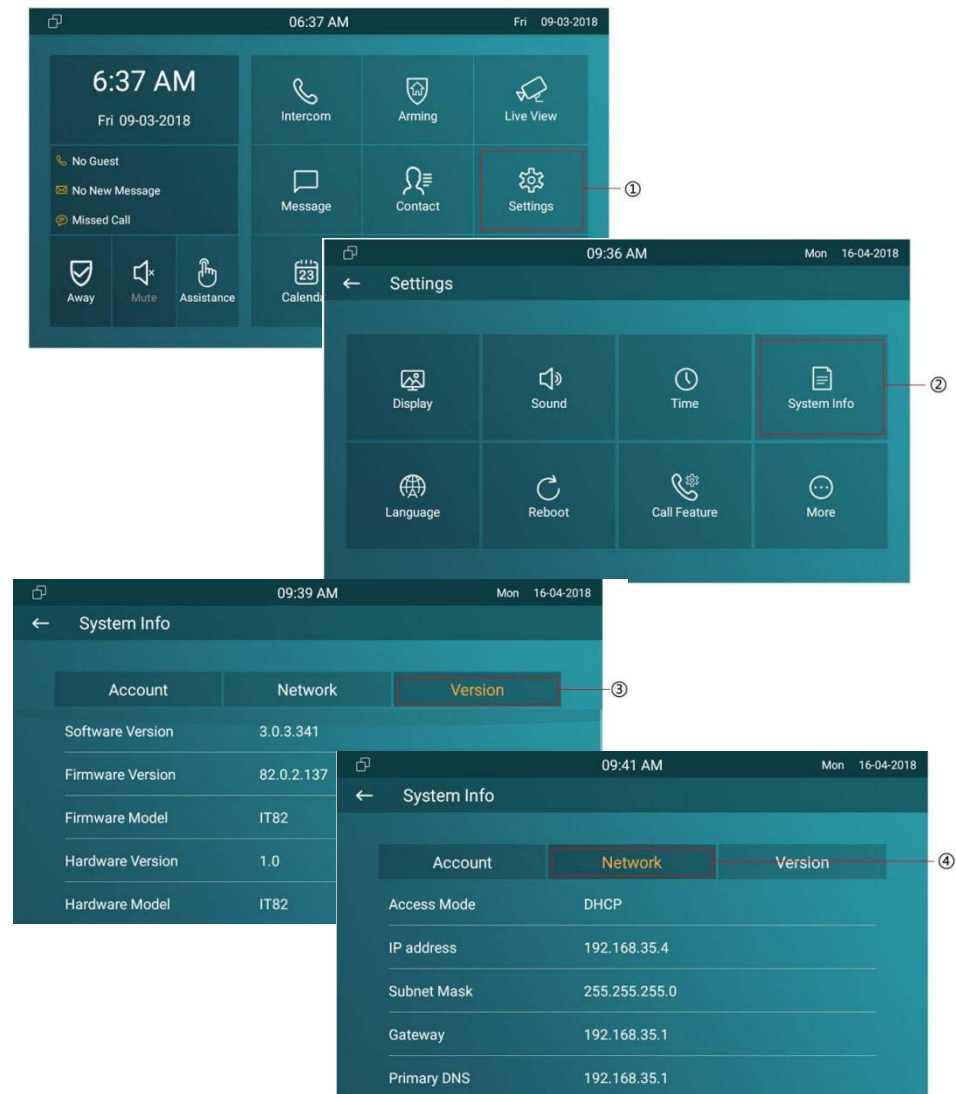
06:37 AM Fri 09-03-2018

6:37 AM
Fri 09-03-2018

No Guest
No New Message
Missed Call

Away
Mute
Assistance

Intercom
Arming
Live View
Message
Contact
Settings
①
23
Calenda

09:36 AM Mon 16-04-2018
← Settings

Display
Sound
Time
System Info
②
Language
Reboot
Call Feature
More

09:39 AM Mon 16-04-2018
← System Info

Account
Network
Version
③

| Software Version | 3.0.3.341 |
|---|---|
| Firmware Version | 82.0.2.137 |
| Firmware Model | IT82 |
| Hardware Version | 1.0 |
| Hardware Model | IT82 |

09:41 AM Mon 16-04-2018
← System Info

Account
Network
Version
④

| Access Mode | DHCP |
|---|---|
| IP address | 192.168.35.4 |
| Subnet Mask | 255.255.255.0 |
| Gateway | 192.168.35.1 |
| Primary DNS | 192.168.35.1 |